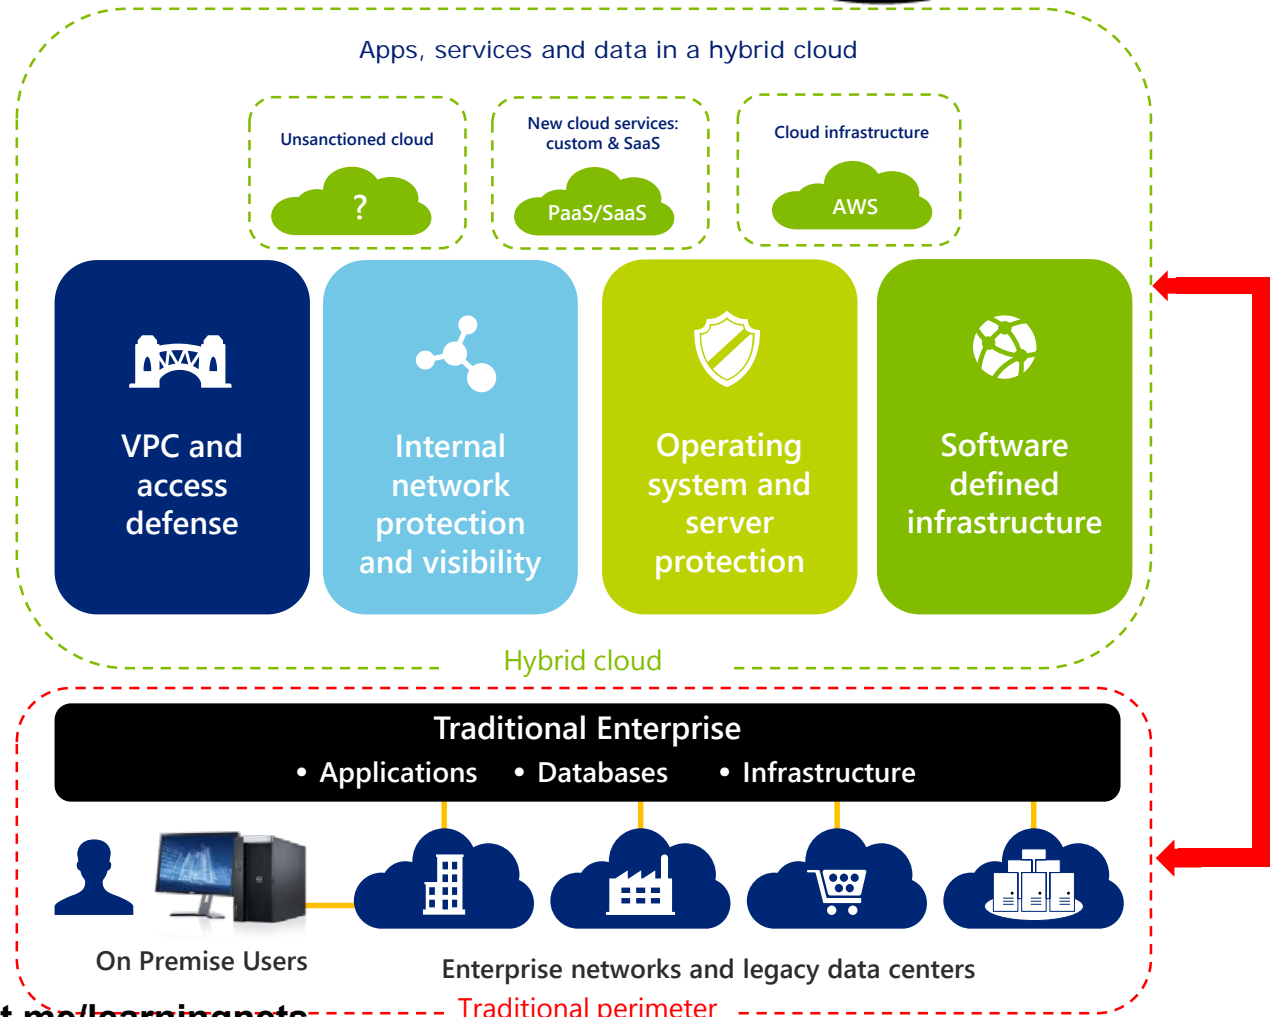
Apps, services and data in a hybrid cloud

Unsanctioned cloud

?

New cloud services: custom & SaaS

PaaS/SaaS

Cloud infrastructure

AWS

VPC and access defense

Internal network protection and visibility

Operating system and server protection

Software defined infrastructure

Hybrid cloud

Traditional Enterprise

• Applications • Databases • Infrastructure

On Premise Users

Enterprise networks and legacy data centers

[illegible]t.me/learningnets

Traditional perimeter